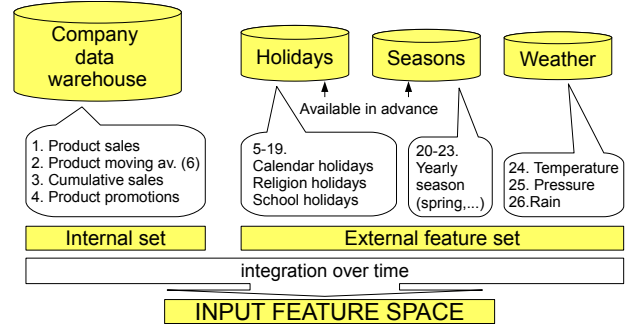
Company data warehouse

Holidays

Seasons

Weather

Available in advance

1. Product sales
2. Product moving av. (6)
3. Cumulative sales
4. Product promotions

5-19.
Calendar holidays
Religion holidays
School holidays

20-23.
Yearly season (spring,...)

24. Temperature
25. Pressure
26.Rain

Internal set

External feature set

integration over time

INPUT FEATURE SPACE